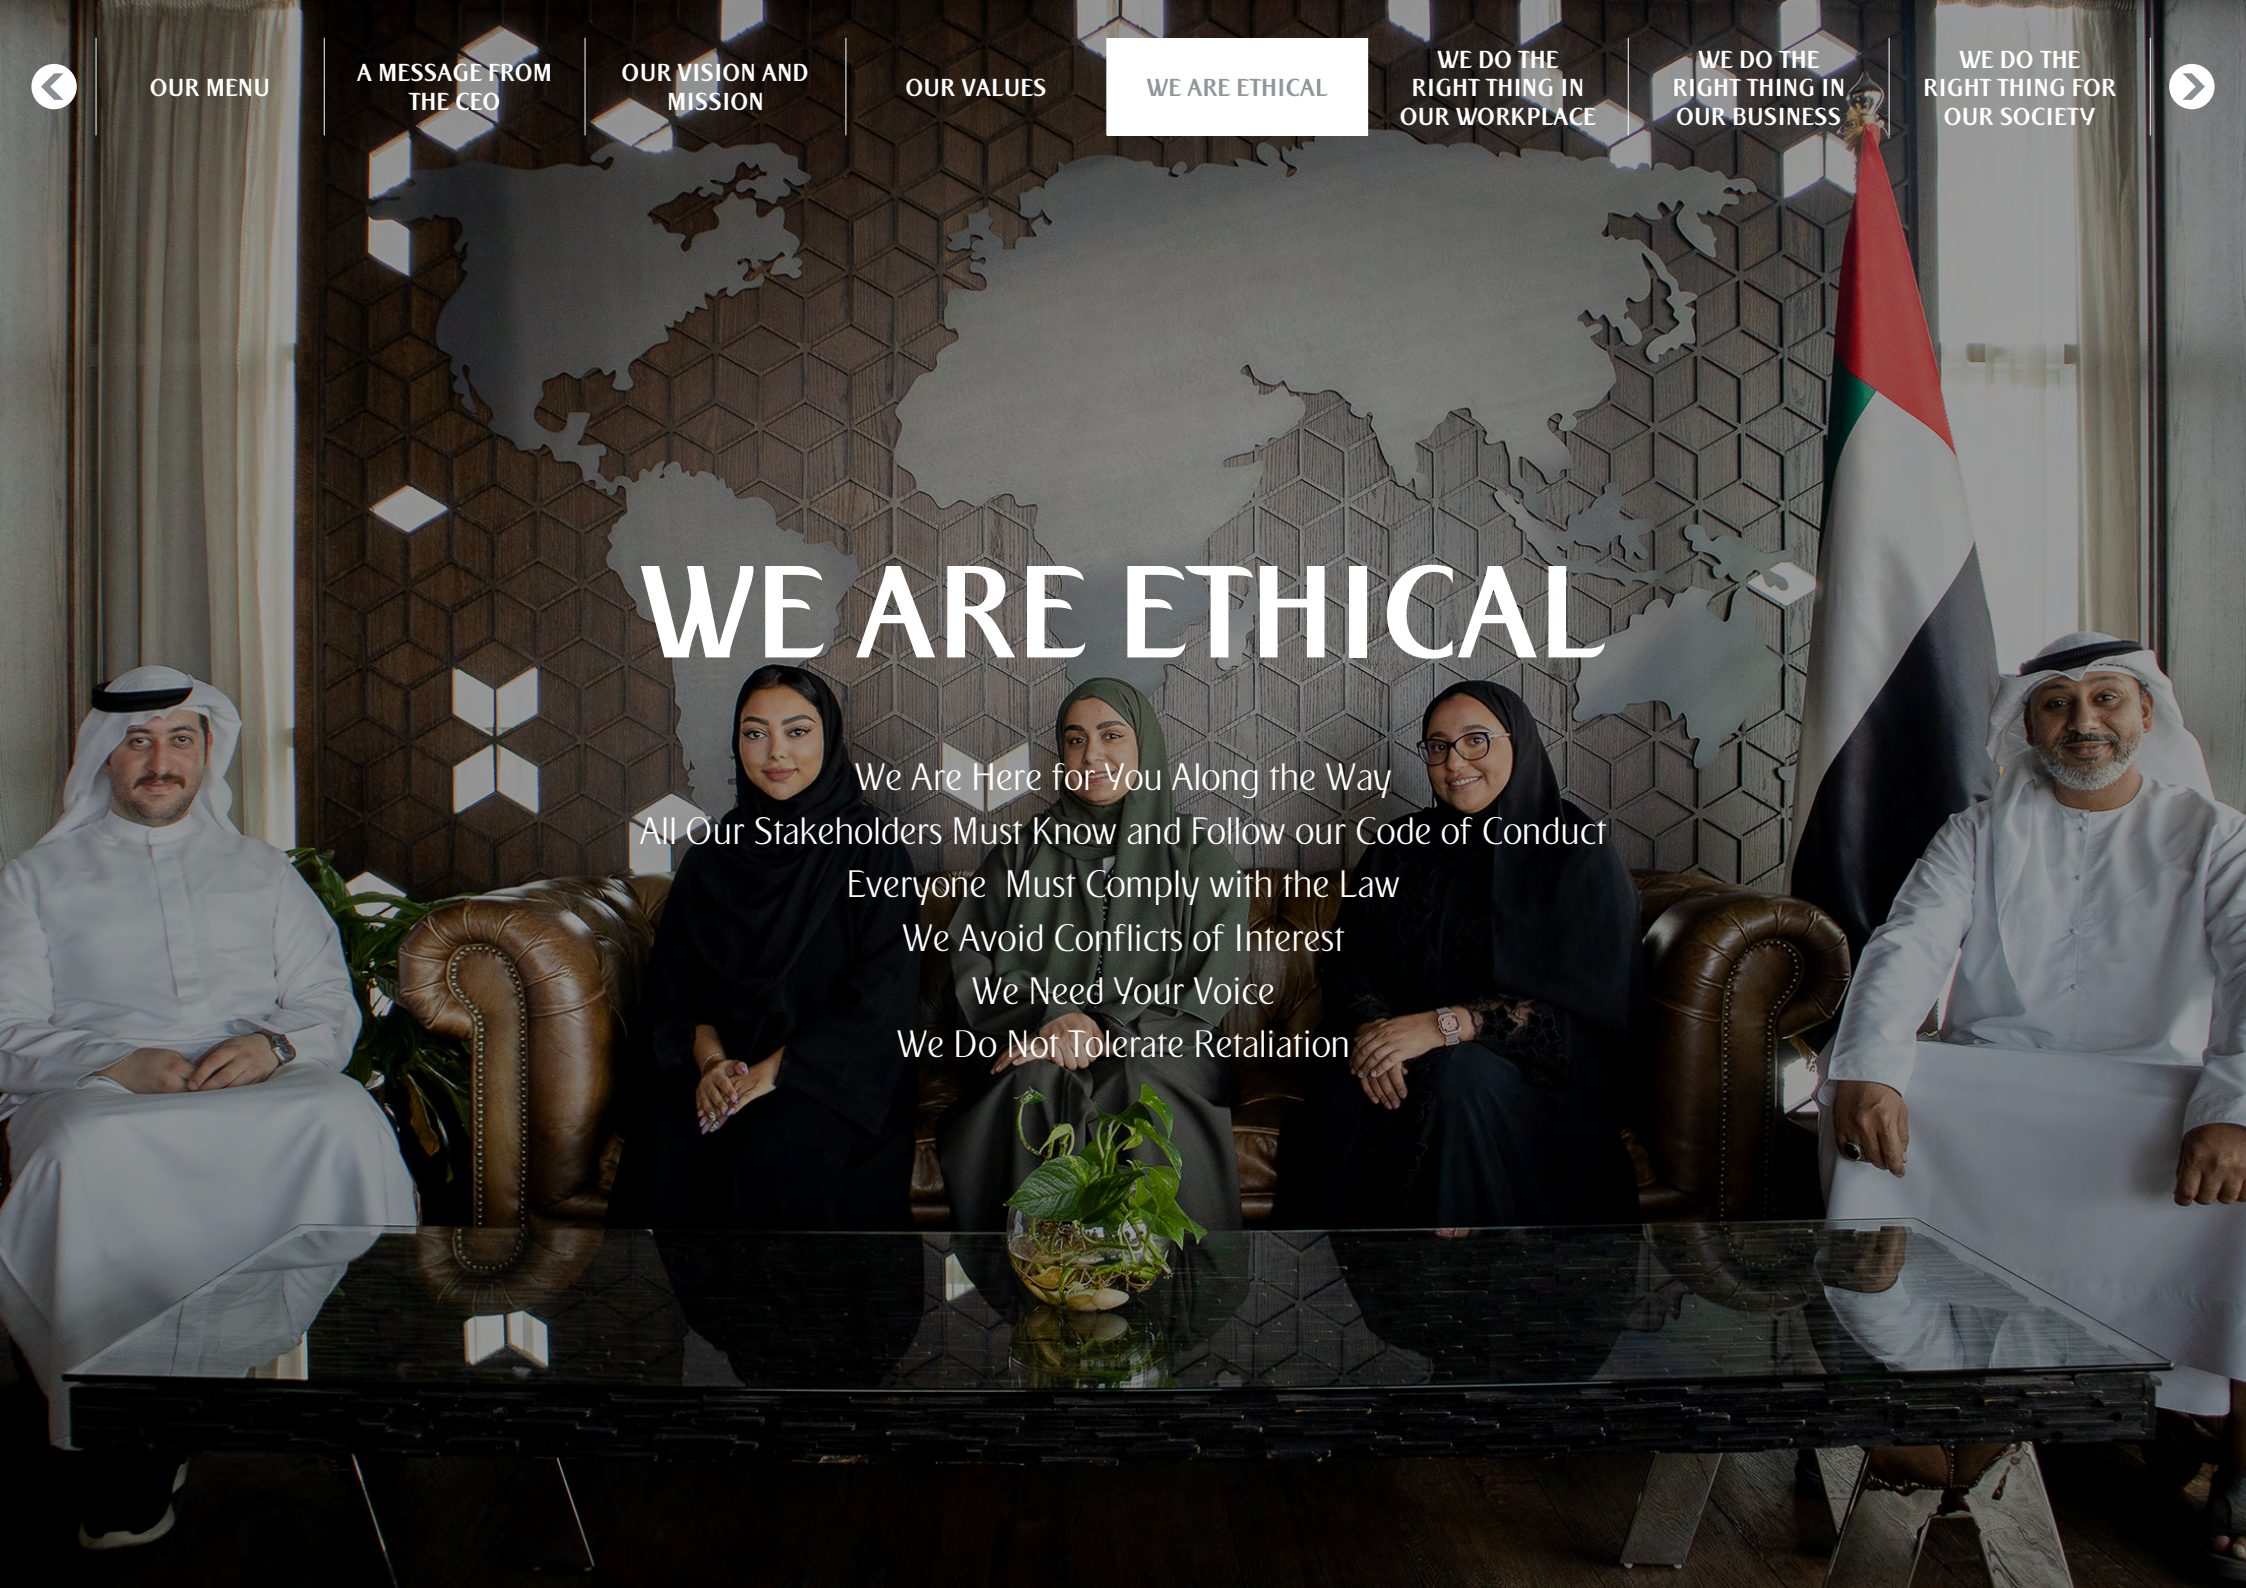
OUR MENU

A MESSAGE FROM THE CEO

OUR VISION AND MISSION

OUR VALUES

WE ARE ETHICAL

WE DO THE RIGHT THING IN OUR WORKPLACE

WE DO THE RIGHT THING IN OUR BUSINESS

WE DO THE RIGHT THING FOR OUR SOCIETY

WE ARE ETHICAL

We Are Here for You Along the Way
All Our Stakeholders Must Know and Follow our Code of Conduct
Everyone Must Comply with the Law
We Avoid Conflicts of Interest
We Need Your Voice
We Do Not Tolerate Retaliation